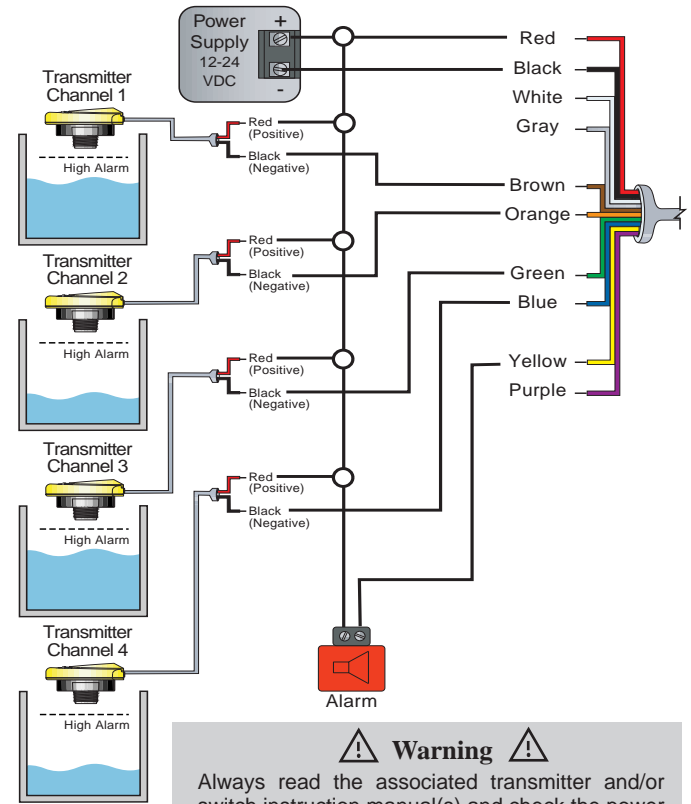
Power Supply 12-24 VDC
+
-

Red
Black
White
Gray
Brown
Orange
Green
Blue
Yellow
Purple

Transmitter Channel 1
High Alarm
Red (Positive)
Black (Negative)

Transmitter Channel 2
High Alarm
Red (Positive)
Black (Negative)

Transmitter Channel 3
High Alarm
Red (Positive)
Black (Negative)

Transmitter Channel 4
High Alarm
Red (Positive)
Black (Negative)

Alarm

⚠ Warning ⚠
Always read the associated transmitter and/or switch instruction manual(s) and check the power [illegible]